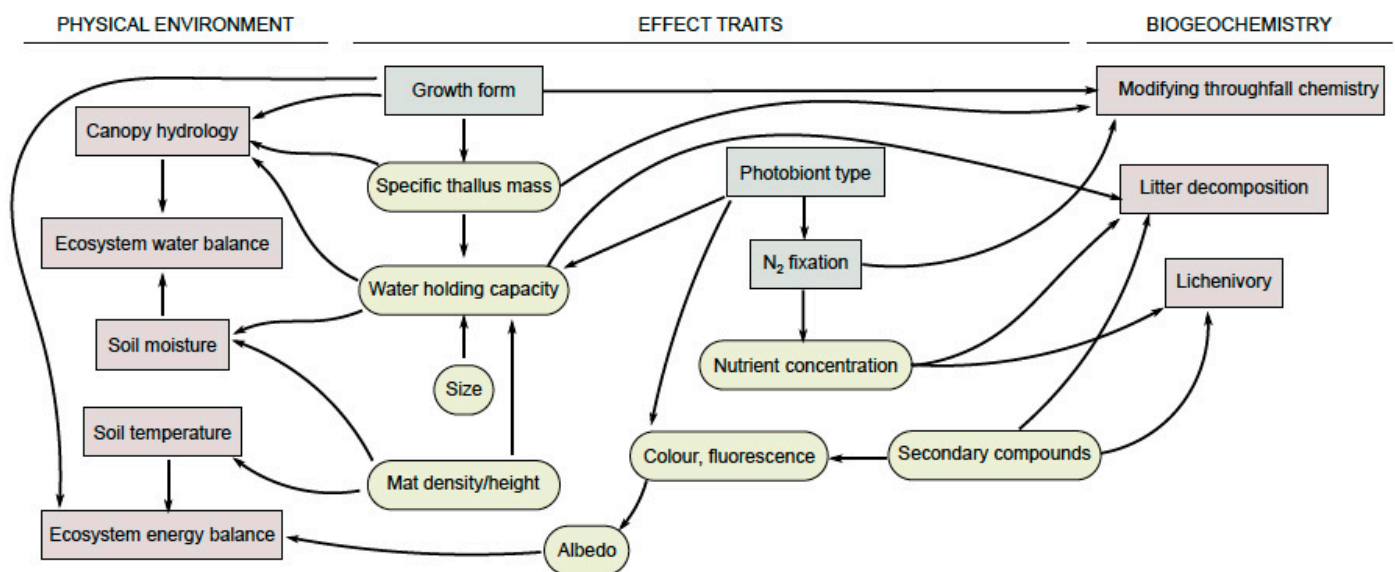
PHYSICAL ENVIRONMENT

EFFECT TRAITS

BIOGEOCHEMISTRY

Growth form

Modifying throughfall chemistry

Canopy hydrology

Specific thallus mass

Photobiont type

Litter decomposition

Ecosystem water balance

$N_2$ fixation

Water holding capacity

Lichenivory

Soil moisture

Nutrient concentration

Size

Soil temperature

Colour, fluorescence

Secondary compounds

Mat density/height

Ecosystem energy balance

Albedo